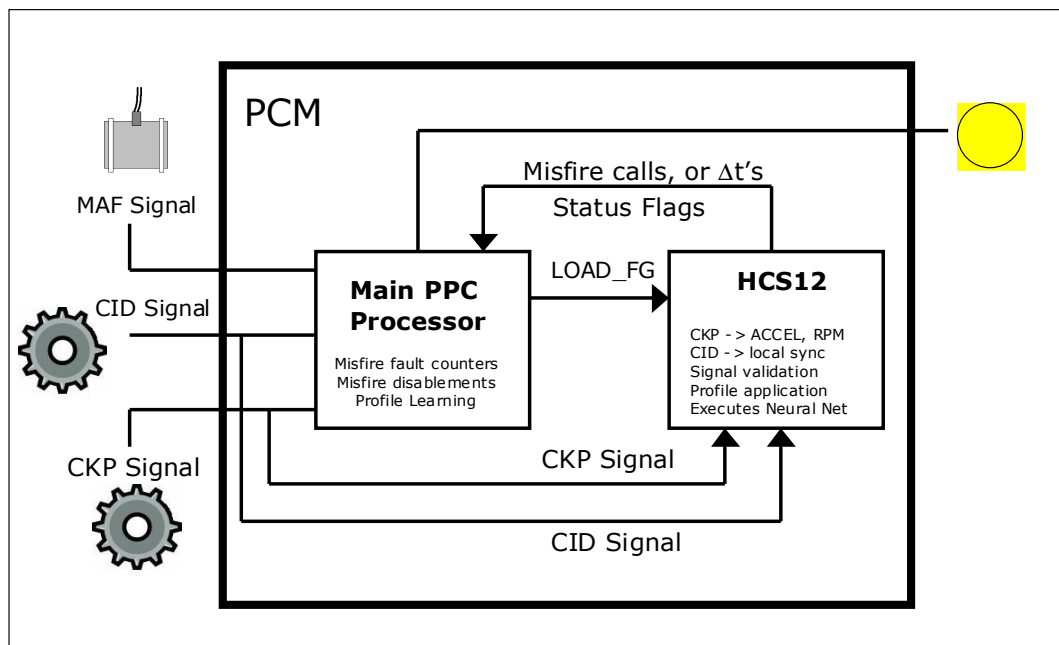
PCM

MAF Signal

Misfire calls, or $\Delta$t's

Status Flags

LOAD_FG

CID Signal

Main PPC Processor

Misfire fault counters
Misfire disablements
Profile Learning

HCS12

CKP - > ACCEL, RPM
CID - > local sync
Signal validation
Profile application
Executes Neural Net

CKP Signal

CKP Signal

CID Signal